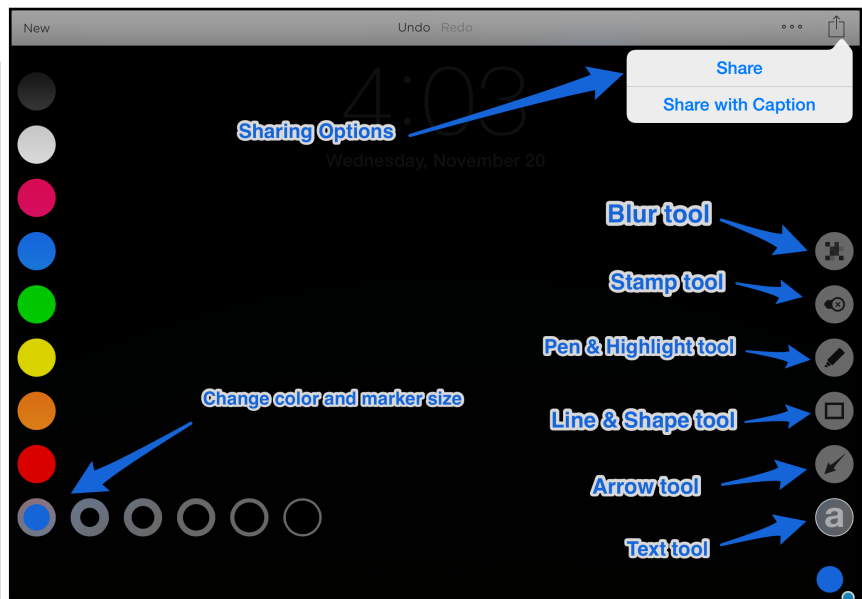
New

Undo Redo

Share

Share with Caption

4:03

Wednesday, November 20

Sharing Options

Blur tool

Stamp tool

Pen & Highlight tool

Change color and marker size

Line & Shape tool

Arrow tool

Text tool

a